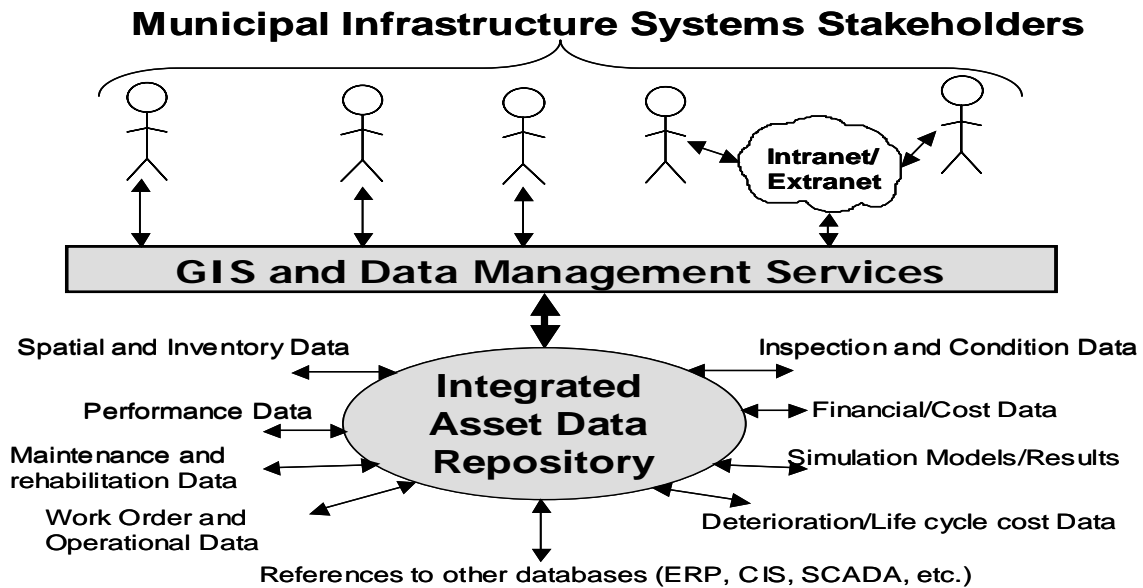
Municipal Infrastructure Systems Stakeholders

Intranet/ Extranet

GIS and Data Management Services

Spatial and Inventory Data

Performance Data

Maintenance and rehabilitation Data

Work Order and Operational Data

Integrated Asset Data Repository

Inspection and Condition Data

Financial/Cost Data

Simulation Models/Results

Deterioration/Life cycle cost Data

References to other databases (ERP, CIS, SCADA, etc.)